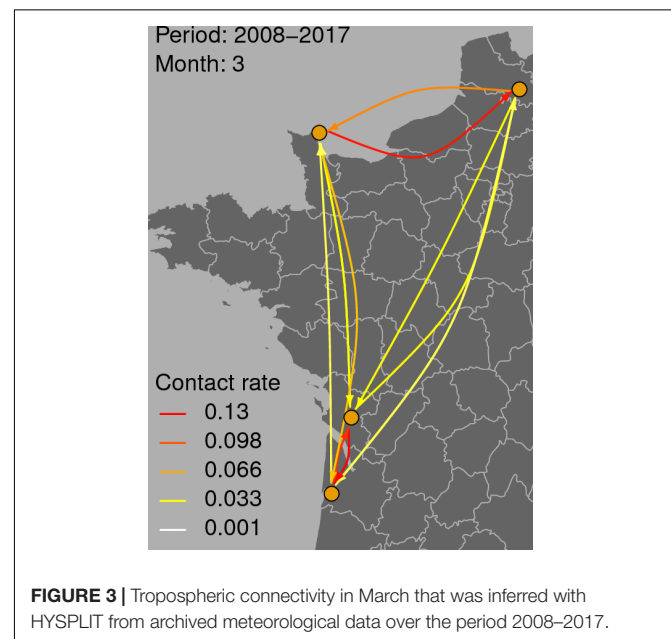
Period: 2008–2017
Month: 3

Contact rate
0.13
0.098
0.066
0.033
0.001

**FIGURE 3 |** Tropospheric connectivity in March that was inferred with HYSPLIT from archived meteorological data over the period 2008–2017.